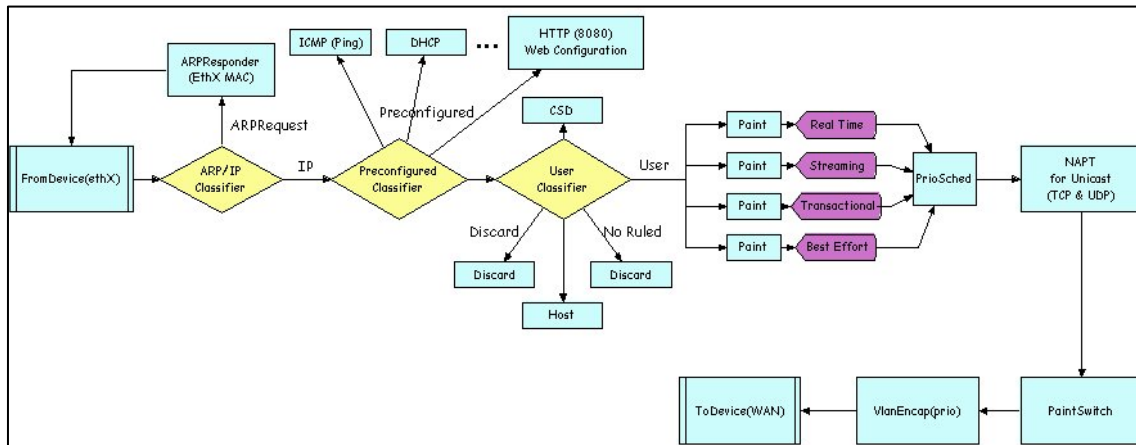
ICMP (Ping)

DHCP

...

HTTP (8080)
Web Configuration

ARPResponder
(EthX MAC)

Preconfigured

ARPRequest

CSD

FromDevice(ethX)

ARP/IP
Classifier

IP

Preconfigured
Classifier

User
Classifier

User

Paint

Real Time

Paint

Streaming

Paint

Transactional

Paint

Best Effort

PrioSched

NAPT
for Unicast
(TCP & UDP)

Discard

No Ruled

Discard

Discard

Host

ToDevice(WAN)

VlanEncap(prio)

PaintSwitch